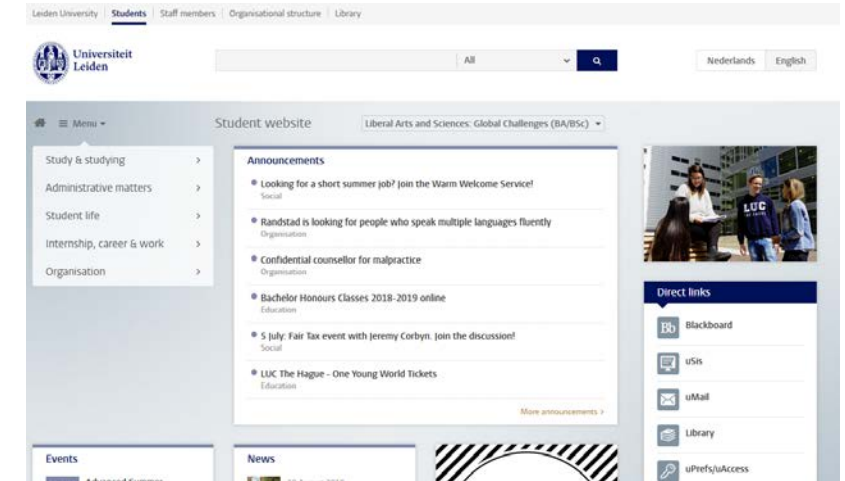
Leiden University | Students | Staff members | Organisational structure | Library

Universiteit Leiden

All

Nederlands English

Menu

Student website

Liberal Arts and Sciences: Global Challenges (BA/BSc)

Study & studying

Administrative matters

Student life

Internship, career & work

Organisation

Announcements

Looking for a short summer job? Join the Warm Welcome Service!
Social

Randstad is looking for people who speak multiple languages fluently
Organisation

Confidential counsellor for malpractice
Organisation

Bachelor Honours Classes 2018-2019 online
Education

5 July: Fair Tax event with Jeremy Corbyn. Join the discussion!
Social

LUC The Hague - One Young World Tickets
Education

More announcements >

LUC

Direct links

Bb Blackboard

uSis

uMail

Library

uPrefs/uAccess

Events

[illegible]

News

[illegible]